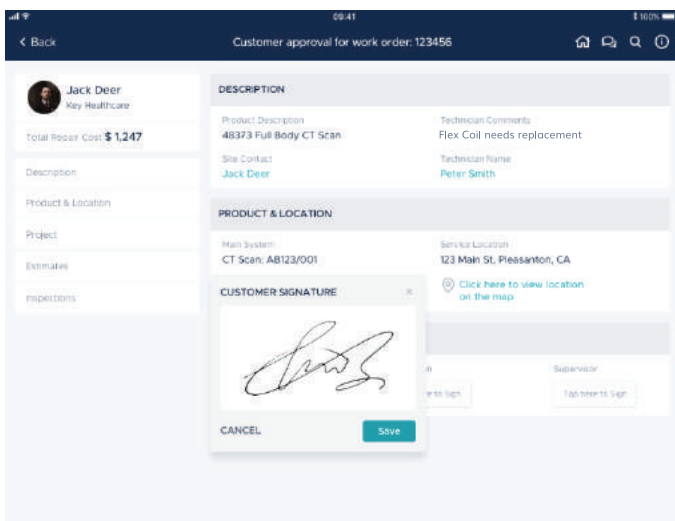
09:41

100%

< Back

Customer approval for work order: 123456

Jack Deer
Key Healthcare

Total Repair Cost $ 1,247

Description

Product & Location

Project

Estimates

Inspections

DESCRIPTION

Product Description
48373 Full Body CT Scan

Technician Comments
Flex Coil needs replacement

Site Contact
Jack Deer

Technician Name
Peter Smith

PRODUCT & LOCATION

Main System
CT Scan: AB123/001

Service Location
123 Main St. Pleasanton, CA

Click here to view location on the map

CUSTOMER SIGNATURE

×

CANCEL

Save

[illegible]n

Supervisor

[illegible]e to Sign

Tap here to Sign